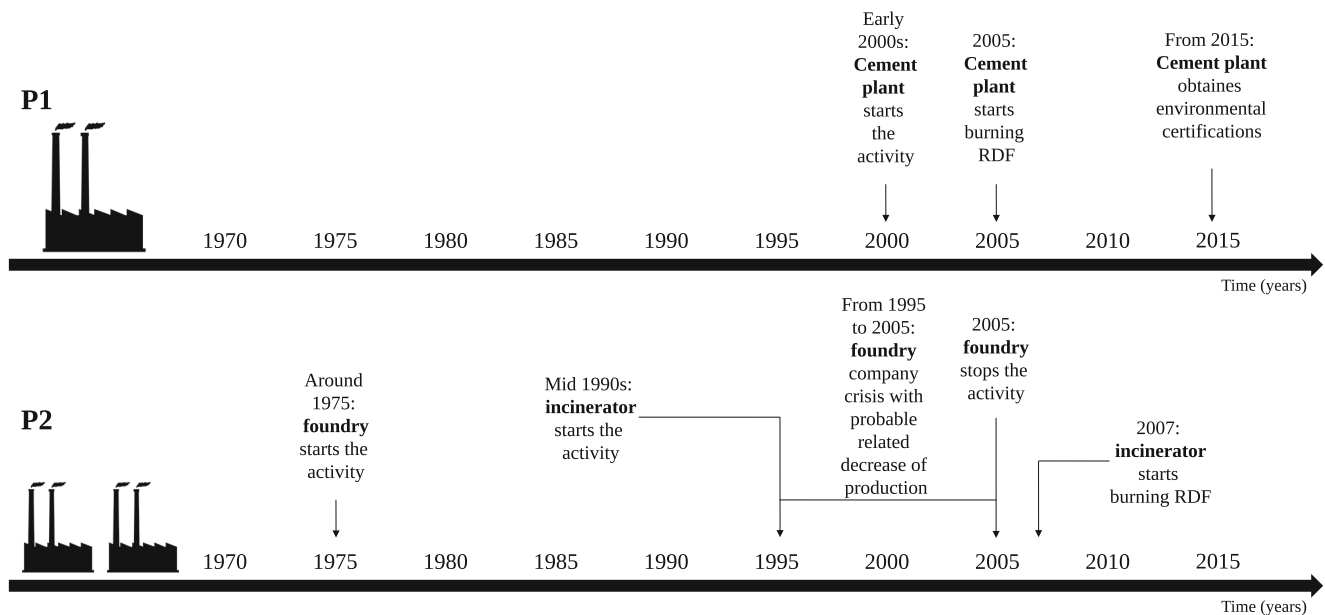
P1

Early 2000s: **Cement plant** starts the activity

2005: **Cement plant** starts burning RDF

From 2015: **Cement plant** obtaines environmental certifications

1970 1975 1980 1985 1990 1995 2000 2005 2010 2015

Time (years)

P2

Around 1975: **foundry** starts the activity

Mid 1990s: **incinerator** starts the activity

From 1995 to 2005: **foundry** company crisis with probable related decrease of production

2005: **foundry** stops the activity

2007: **incinerator** starts burning RDF

1970 1975 1980 1985 1990 1995 2000 2005 2010 2015

Time (years)